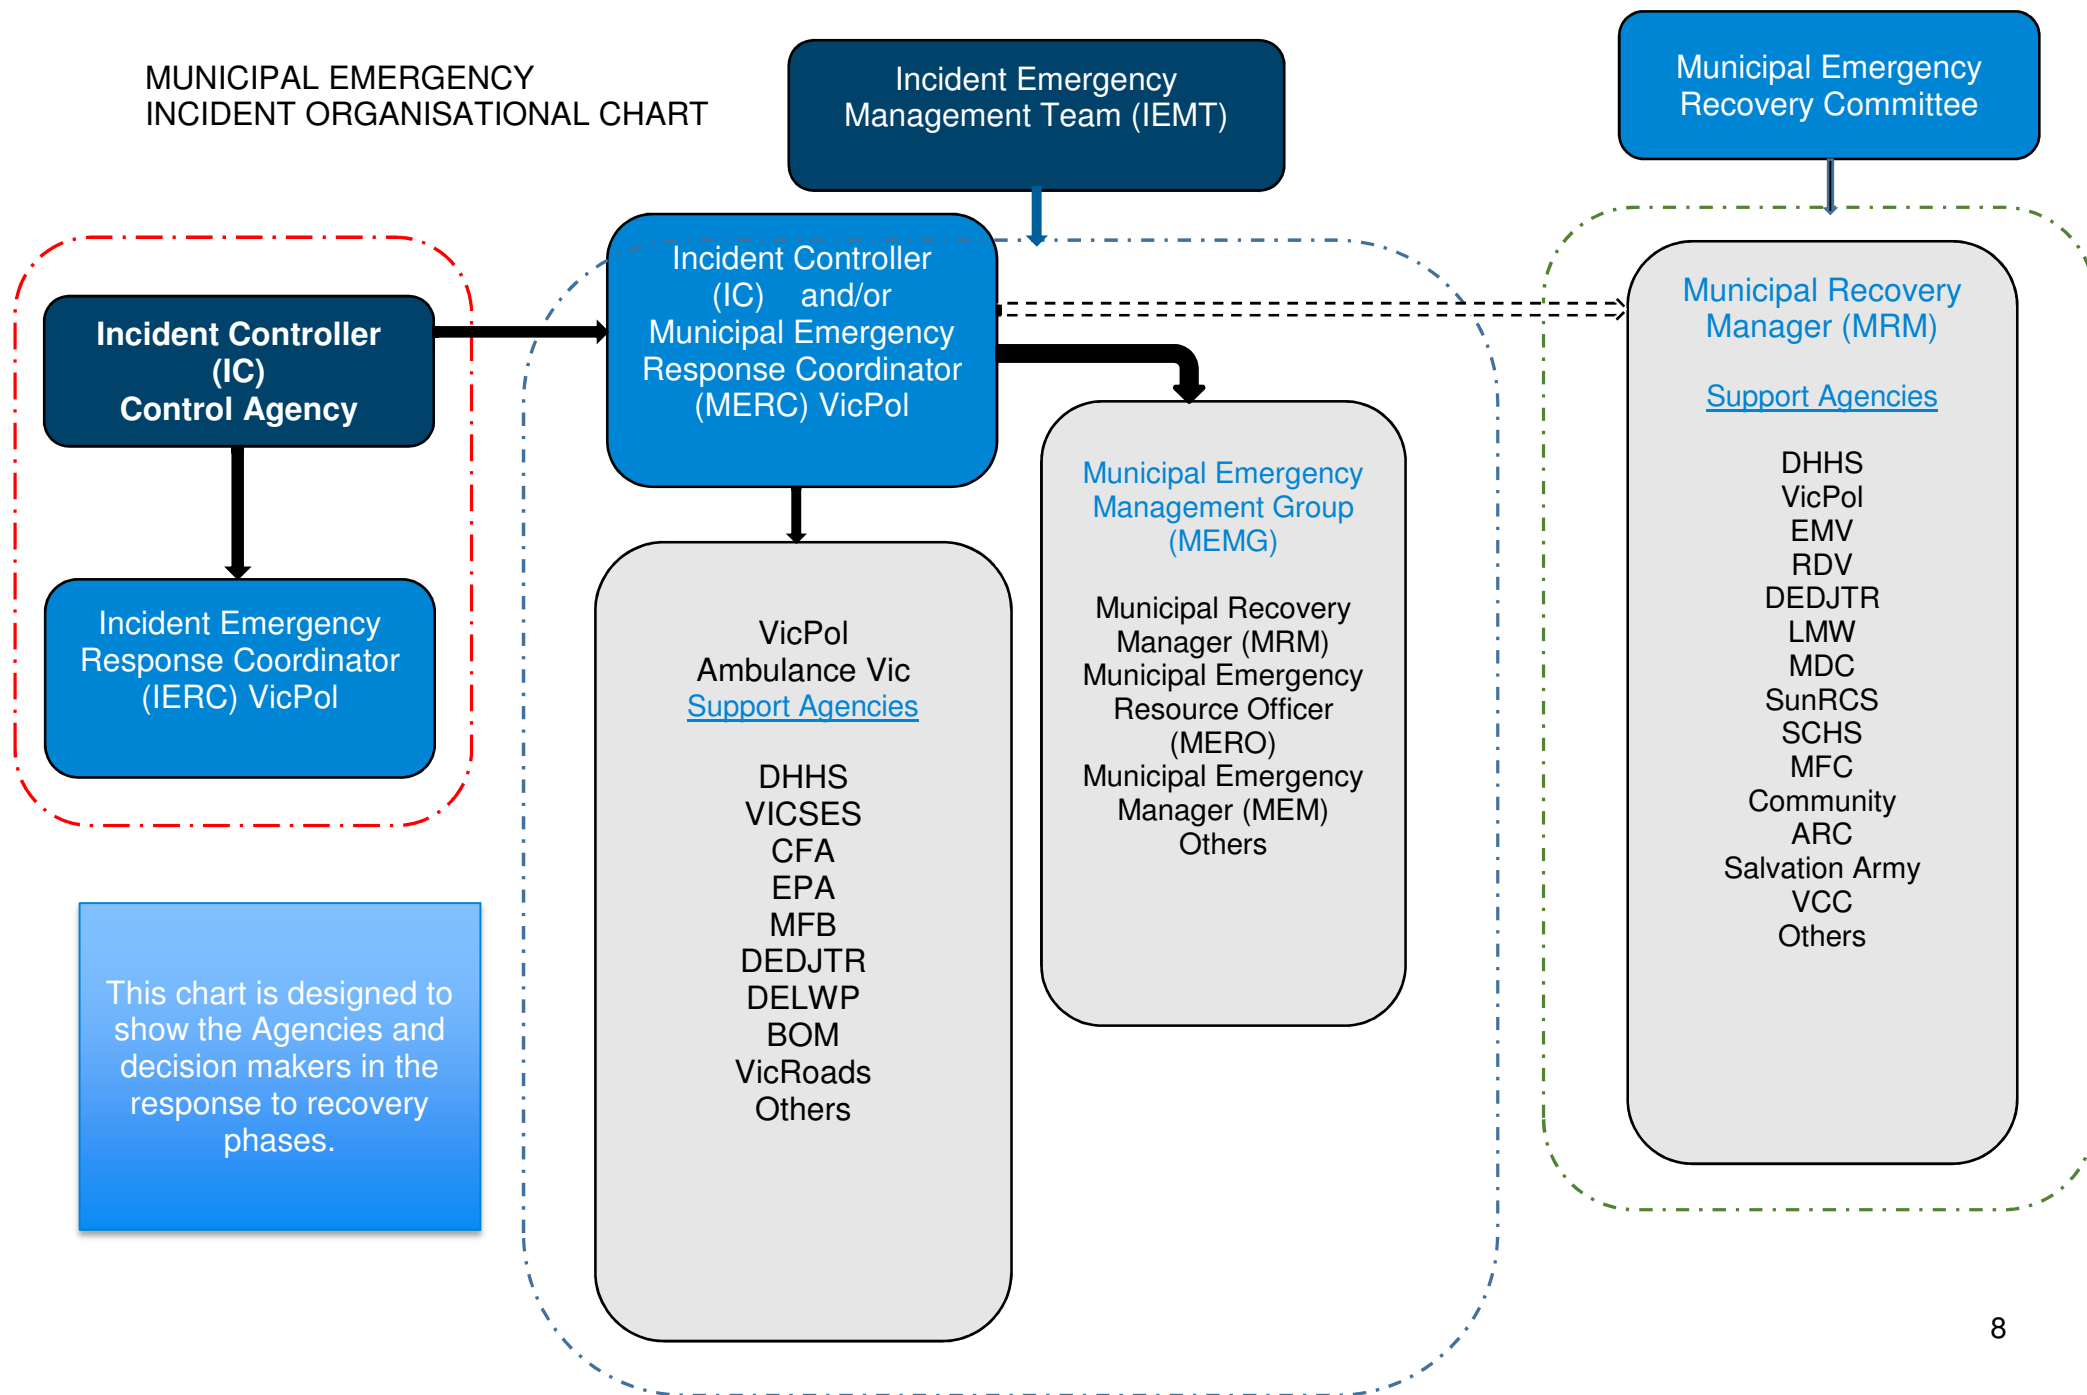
MUNICIPAL EMERGENCY
INCIDENT ORGANISATIONAL CHART

Incident Emergency Management Team (IEMT)

Municipal Emergency Recovery Committee

Incident Controller (IC) Control Agency

Incident Emergency Response Coordinator (IERC) VicPol

Incident Controller (IC) and/or Municipal Emergency Response Coordinator (MERC) VicPol

VicPol
Ambulance Vic
Support Agencies

DHHS
VICSES
CFA
EPA
MFB
DEDJTR
DELWP
BOM
VicRoads
Others

Municipal Emergency Management Group (MEMG)

Municipal Recovery Manager (MRM)
Municipal Emergency Resource Officer (MERO)
Municipal Emergency Manager (MEM)
Others

Municipal Recovery Manager (MRM)

Support Agencies

DHHS
VicPol
EMV
RDV
DEDJTR
LMW
MDC
SunRCS
SCHS
MFC
Community
ARC
Salvation Army
VCC
Others

This chart is designed to show the Agencies and decision makers in the response to recovery phases.

8